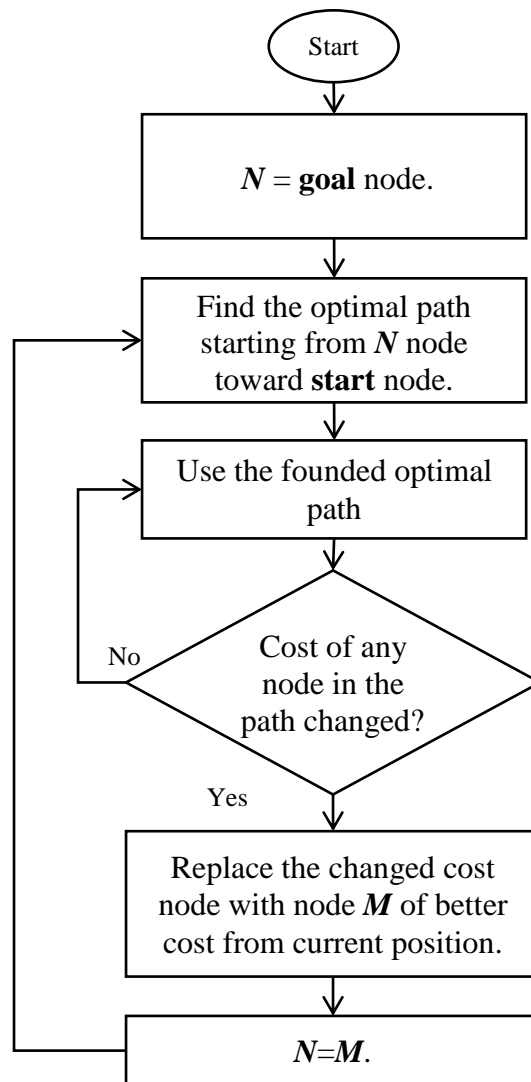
Start

$N$ = goal node.

Find the optimal path starting from $N$ node toward start node.

Use the founded optimal path

Cost of any node in the path changed?

No

Yes

Replace the changed cost node with node $M$ of better cost from current position.

$N$=$M$.